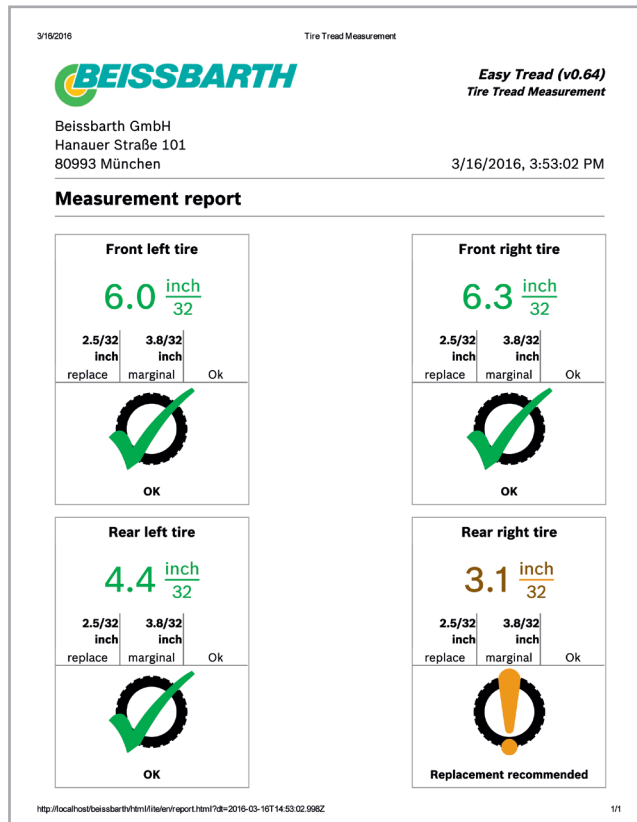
3/16/2016 Tire Tread Measurement

BEISSBARTH

Easy Tread (v0.64)
Tire Tread Measurement

Beissbarth GmbH
Hanauer Straße 101
80993 München

3/16/2016, 3:53:02 PM

Measurement report

Front left tire

6.0 $\frac{\text{inch}}{32}$

| 2.5/32 inch replace | 3.8/32 inch marginal | Ok |
|---|---|---|

OK

Front right tire

6.3 $\frac{\text{inch}}{32}$

| 2.5/32 inch replace | 3.8/32 inch marginal | Ok |
|---|---|---|

OK

Rear left tire

4.4 $\frac{\text{inch}}{32}$

| 2.5/32 inch replace | 3.8/32 inch marginal | Ok |
|---|---|---|

OK

Rear right tire

3.1 $\frac{\text{inch}}{32}$

| 2.5/32 inch replace | 3.8/32 inch marginal | Ok |
|---|---|---|

Replacement recommended

http://localhost/beissbarth/html/lite/en/report.html?dt=2016-03-16T14:53:02.998Z 1/1